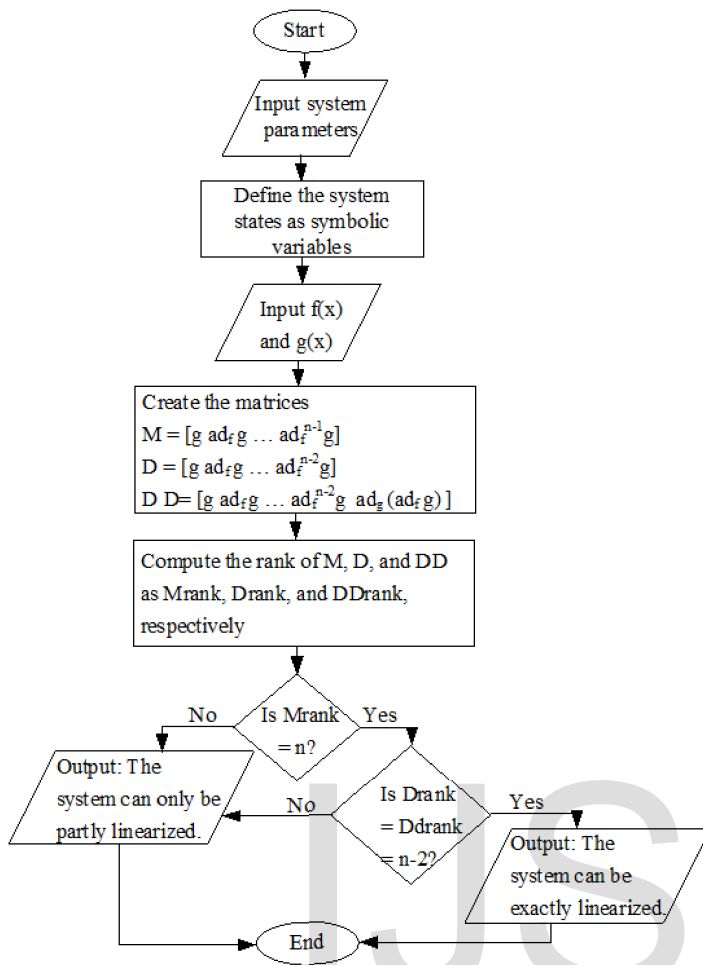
Start

Input system parameters

Define the system states as symbolic variables

Input f(x) and g(x)

Create the matrices
$M = [g \ ad_f g \ \ldots \ ad_f^{n-1} g]$
$D = [g \ ad_f g \ \ldots \ ad_f^{n-2} g]$
$D \ D= [g \ ad_f g \ \ldots \ ad_f^{n-2} g \ \ ad_g (ad_f g)]$

Compute the rank of M, D, and DD as Mrank, Drank, and DDrank, respectively

Is Mrank = n?

No

Yes

Output: The system can only be partly linearized.

Is Drank = Ddrank = n-2?

No

Yes

Output: The system can be exactly linearized.

End

IJS